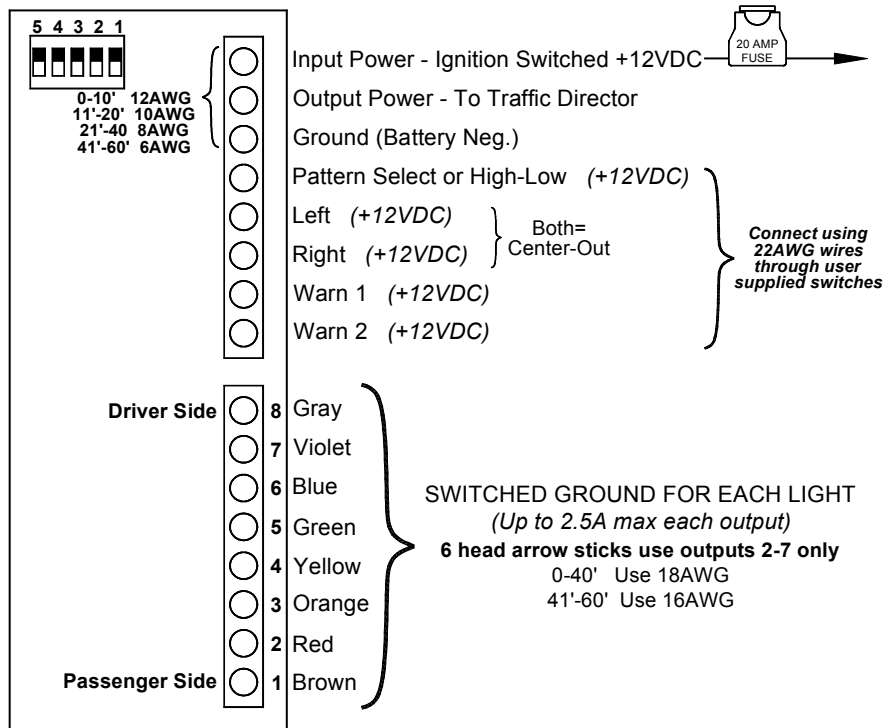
5 4 3 2 1

0-10' 12AWG
11'-20' 10AWG
21'-40 8AWG
41'-60' 6AWG

Input Power - Ignition Switched +12VDC

20 AMP FUSE

Output Power - To Traffic Director

Ground (Battery Neg.)

Pattern Select or High-Low (+12VDC)

Left (+12VDC)

Right (+12VDC)

Both= Center-Out

Warn 1 (+12VDC)

Warn 2 (+12VDC)

Connect using 22AWG wires through user supplied switches

Driver Side

8 Gray
7 Violet
6 Blue
5 Green
4 Yellow
3 Orange
2 Red
1 Brown

Passenger Side

SWITCHED GROUND FOR EACH LIGHT
(Up to 2.5A max each output)
6 head arrow sticks use outputs 2-7 only
0-40' Use 18AWG
41'-60' Use 16AWG